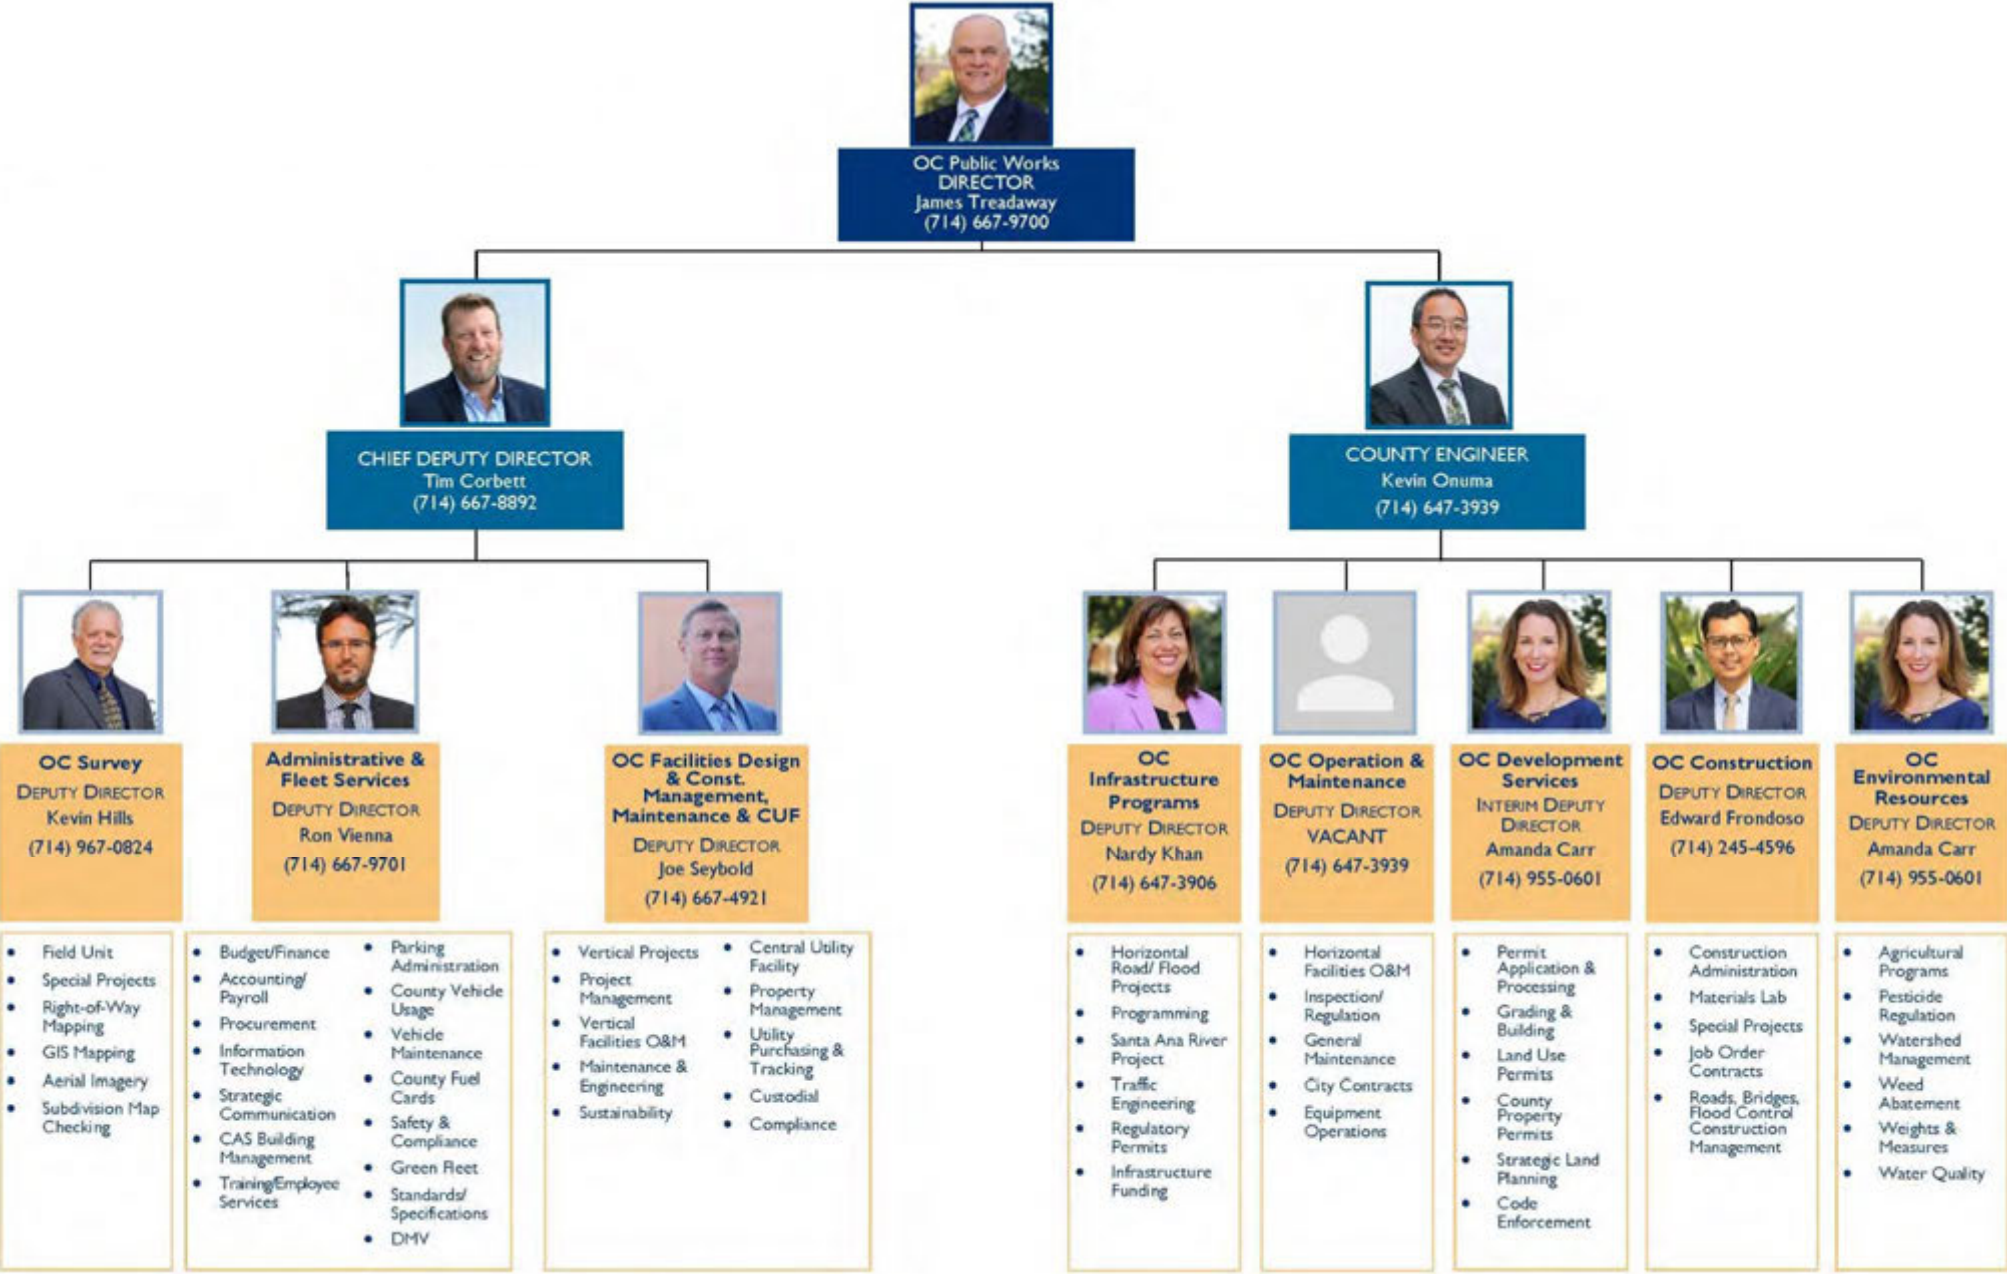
OC Public Works
DIRECTOR
James Treadaway
(714) 667-9700

CHIEF DEPUTY DIRECTOR
Tim Corbett
(714) 667-8892

COUNTY ENGINEER
Kevin Onuma
(714) 647-3939

OC Survey
DEPUTY DIRECTOR
Kevin Hills
(714) 967-0824

- Field Unit
- Special Projects
- Right-of-Way Mapping
- GIS Mapping
- Aerial Imagery
- Subdivision Map Checking

Administrative & Fleet Services
DEPUTY DIRECTOR
Ron Vienna
(714) 667-9701

- Budget/Finance
- Accounting/ Payroll
- Procurement
- Information Technology
- Strategic Communication
- CAS Building Management
- Training/Employee Services

- Parking Administration
- County Vehicle Usage
- Vehicle Maintenance
- County Fuel Cards
- Safety & Compliance
- Green Fleet
- Standards/ Specifications
- DMV

OC Facilities Design & Const. Management, Maintenance & CUF
DEPUTY DIRECTOR
Joe Seybold
(714) 667-4921

- Vertical Projects
- Project Management
- Vertical Facilities O&M
- Maintenance & Engineering
- Sustainability

- Central Utility Facility
- Property Management
- Utility Purchasing & Tracking
- Custodial
- Compliance

OC Infrastructure Programs
DEPUTY DIRECTOR
Nardy Khan
(714) 647-3906

- Horizontal Road/ Flood Projects
- Programming
- Santa Ana River Project
- Traffic Engineering
- Regulatory Permits
- Infrastructure Funding

OC Operation & Maintenance
DEPUTY DIRECTOR
VACANT
(714) 647-3939

- Horizontal Facilities O&M
- Inspection/ Regulation
- General Maintenance
- City Contracts
- Equipment Operations

OC Development Services
INTERIM DEPUTY DIRECTOR
Amanda Carr
(714) 955-0601

- Permit Application & Processing
- Grading & Building
- Land Use Permits
- County Property Permits
- Strategic Land Planning
- Code Enforcement

OC Construction
DEPUTY DIRECTOR
Edward Frondoso
(714) 245-4596

- Construction Administration
- Materials Lab
- Special Projects
- Job Order Contracts
- Roads, Bridges, Flood Control Construction Management

OC Environmental Resources
DEPUTY DIRECTOR
Amanda Carr
(714) 955-0601

- Agricultural Programs
- Pesticide Regulation
- Watershed Management
- Weed Abatement
- Weights & Measures
- Water Quality